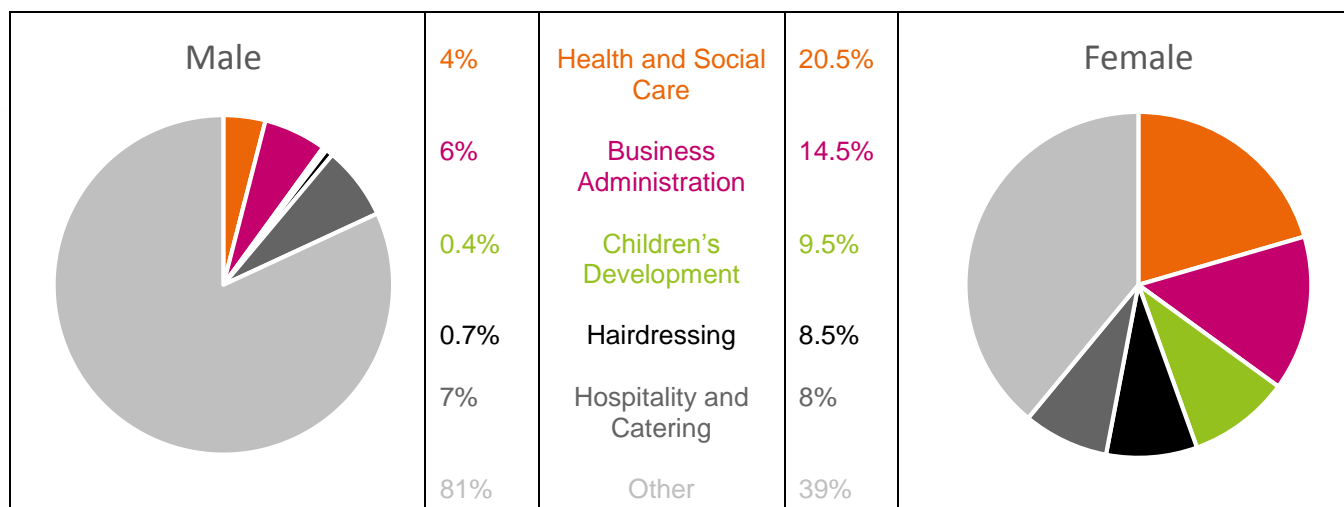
| Male | | | | Female |
|---|---|---|---|---|
| | 4% | Health and Social Care | 20.5% | |
| | 6% | Business Administration | 14.5% | |
| | 0.4% | Children's Development | 9.5% | |
| | 0.7% | Hairdressing | 8.5% | |
| | 7% | Hospitality and Catering | 8% | |
| | 81% | Other | 39% | |